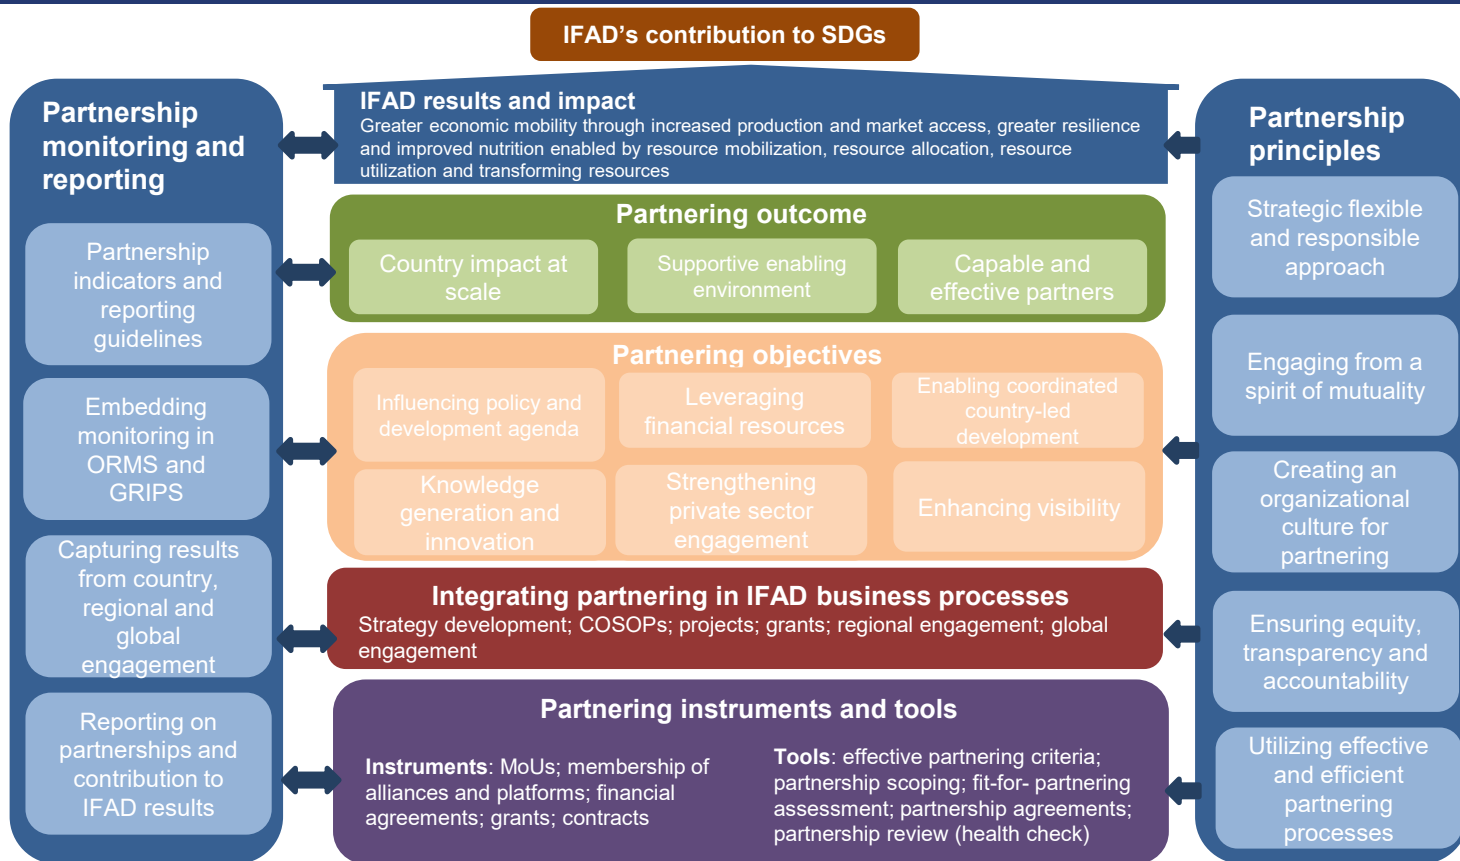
IFAD's contribution to SDGs

Partnership monitoring and reporting

Partnership indicators and reporting guidelines

Embedding monitoring in ORMS and GRIPS

Capturing results from country, regional and global engagement

Reporting on partnerships and contribution to IFAD results

IFAD results and impact
Greater economic mobility through increased production and market access, greater resilience and improved nutrition enabled by resource mobilization, resource allocation, resource utilization and transforming resources

Partnering outcome

Country impact at scale

Supportive enabling environment

Capable and effective partners

Partnering objectives

Influencing policy and development agenda

Leveraging financial resources

Enabling coordinated country-led development

Knowledge generation and innovation

Strengthening private sector engagement

Enhancing visibility

Integrating partnering in IFAD business processes
Strategy development; COSOPs; projects; grants; regional engagement; global engagement

Partnering instruments and tools

**Instruments**: MoUs; membership of alliances and platforms; financial agreements; grants; contracts

**Tools**: effective partnering criteria; partnership scoping; fit-for- partnering assessment; partnership agreements; partnership review (health check)

Partnership principles

Strategic flexible and responsible approach

Engaging from a spirit of mutuality

Creating an organizational culture for partnering

Ensuring equity, transparency and accountability

Utilizing effective and efficient partnering processes